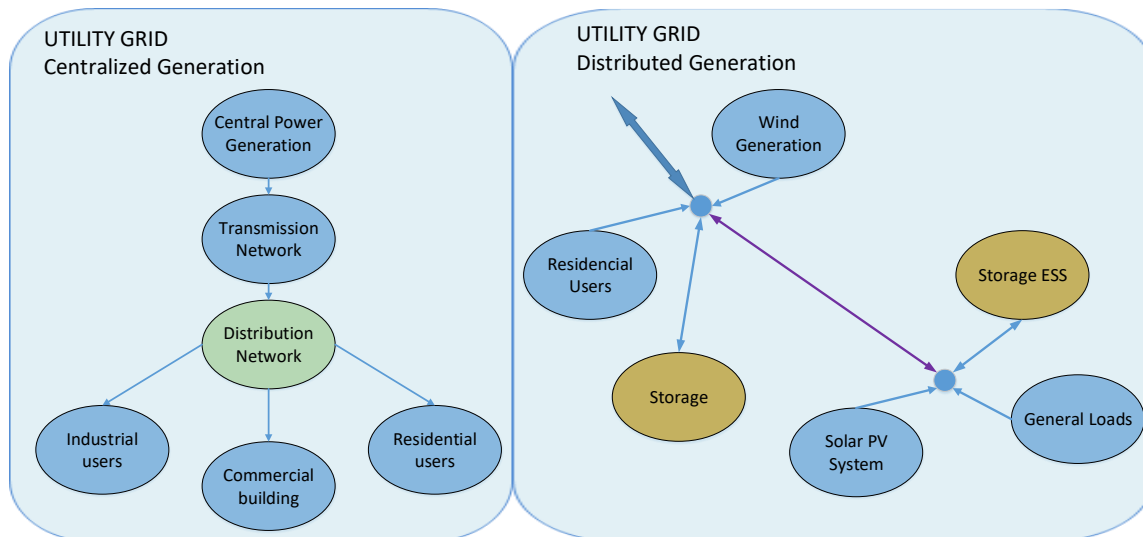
UTILITY GRID
Centralized Generation

Central Power Generation

Transmission Network

Distribution Network

Industrial users

Commercial building

Residential users

UTILITY GRID
Distributed Generation

Wind Generation

Residencial Users

Storage

Storage ESS

General Loads

Solar PV System